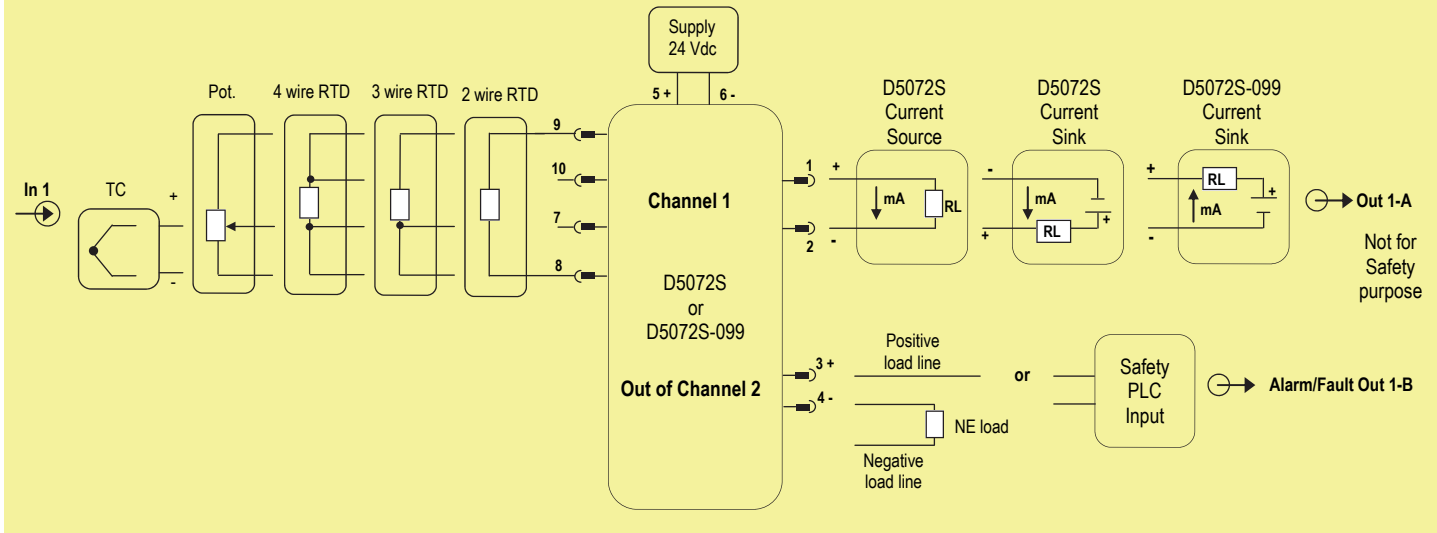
Supply
24 Vdc

5 + 6 -

Pot. 4 wire RTD 3 wire RTD 2 wire RTD

In 1

TC

+

-

9

10

7

8

Channel 1

D5072S
or
D5072S-099

Out of Channel 2

D5072S
Current
Source

D5072S
Current
Sink

D5072S-099
Current
Sink

1 +

mA

RL

2 -

-

mA

+

RL

+

+

RL

mA

-

+

Out 1-A

Not for
Safety
purpose

3 +

4 -

Positive
load line

NE load

Negative
load line

or

Safety
PLC
Input

Alarm/Fault Out 1-B